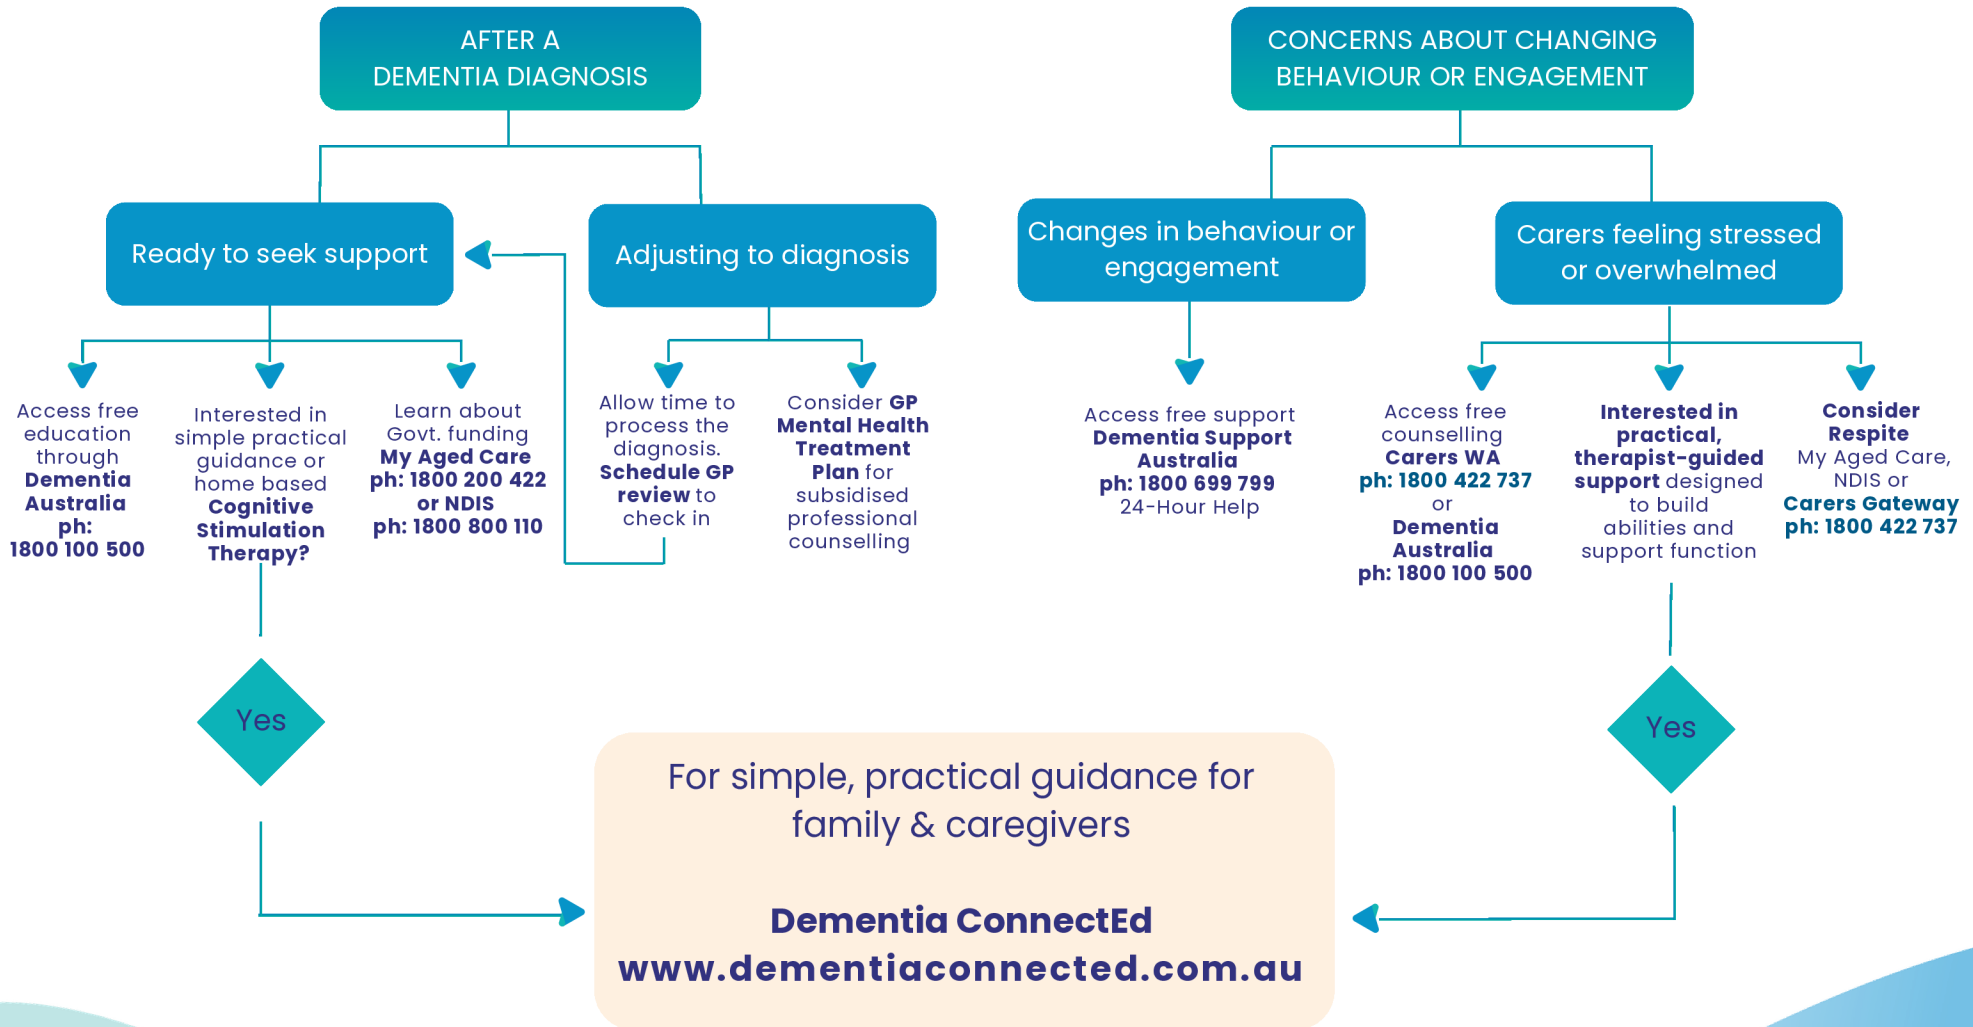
AFTER A DEMENTIA DIAGNOSIS

Ready to seek support

Adjusting to diagnosis

Access free education through **Dementia Australia ph: 1800 100 500**

Interested in simple practical guidance or home based **Cognitive Stimulation Therapy?**

Learn about Govt. funding **My Aged Care ph: 1800 200 422 or NDIS ph: 1800 800 110**

Allow time to process the diagnosis. **Schedule GP review** to check in

Consider **GP Mental Health Treatment Plan** for subsidised professional counselling

Yes

CONCERNS ABOUT CHANGING BEHAVIOUR OR ENGAGEMENT

Changes in behaviour or engagement

Carers feeling stressed or overwhelmed

Access free support **Dementia Support Australia ph: 1800 699 799** 24-Hour Help

Access free counselling **Carers WA ph: 1800 422 737** or **Dementia Australia ph: 1800 100 500**

**Interested in practical, therapist-guided support** designed to build abilities and support function

**Consider Respite** My Aged Care, NDIS or **Carers Gateway ph: 1800 422 737**

Yes

For simple, practical guidance for family & caregivers

**Dementia ConnectEd**
**www.dementiaconnected.com.au**